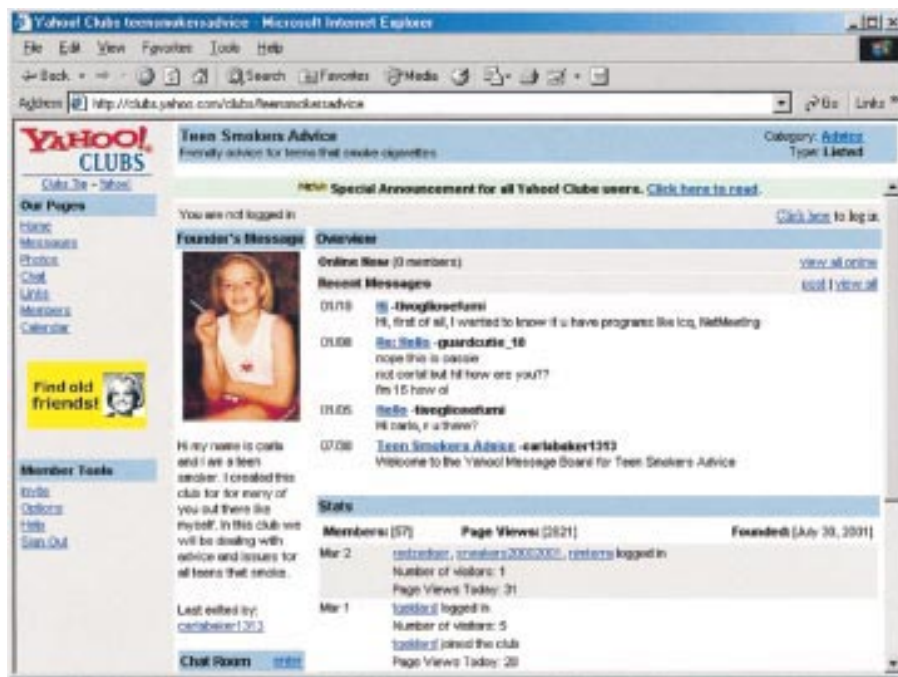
Yahoo! Clubs teensmokersadvice - Microsoft Internet Explorer

File Edit View Favorites Tools Help

← Back → Search Favorites Media

Address http://clubs.yahoo.com/clubs/teensmokersadvice

Go Links

YAHOO! CLUBS

Clubs Tip - Yahoo!

Our Pages

Home
Messages
Photos
Chat
Links
Members
Calendar

Find old friends!

Member Tools

Invite
Options
Help
Sign Out

Teen Smokers Advice
Friendly advice for teens that smoke cigarettes

Category: Advice
Type: Listed

NEW Special Announcement for all Yahoo! Clubs users. Click here to read.

You are not logged in

Click here to log in.

Founder's Message

Hi my name is carla and I am a teen smoker. I created this club for for many of you out there like myself. In this club we will be dealing with advice and issues for all teens that smoke.

Last edited by: carlabeker1313

Chat Room enter

Overview

Online Now (0 members)

view all online

Recent Messages

post | view all

01/10 Hi -tiveglioseifumi
Hi, first of all, I wanted to know if u have programs like Icq, NetMeeting

01/08 Re: Hello -guardcutie_10
nope this is cassie
not carla but hi how are you??
I'm 15 how ol

01/05 Hello -tiveglioseifumi
Hi carla, r u there?

07/30 Teen Smokers Advice -carlabeker1313
Welcome to the Yahoo! Message Board for Teen Smokers Advice

Stats

Members: [57] Page Views: [2621] Founded: [July 30, 2001]

Mar 2 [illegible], smokers20002001, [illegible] logged in
Number of visitors: 1
Page Views Today: 31

Mar 1 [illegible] logged in
Number of visitors: 5
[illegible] joined the club
Page Views Today: 28